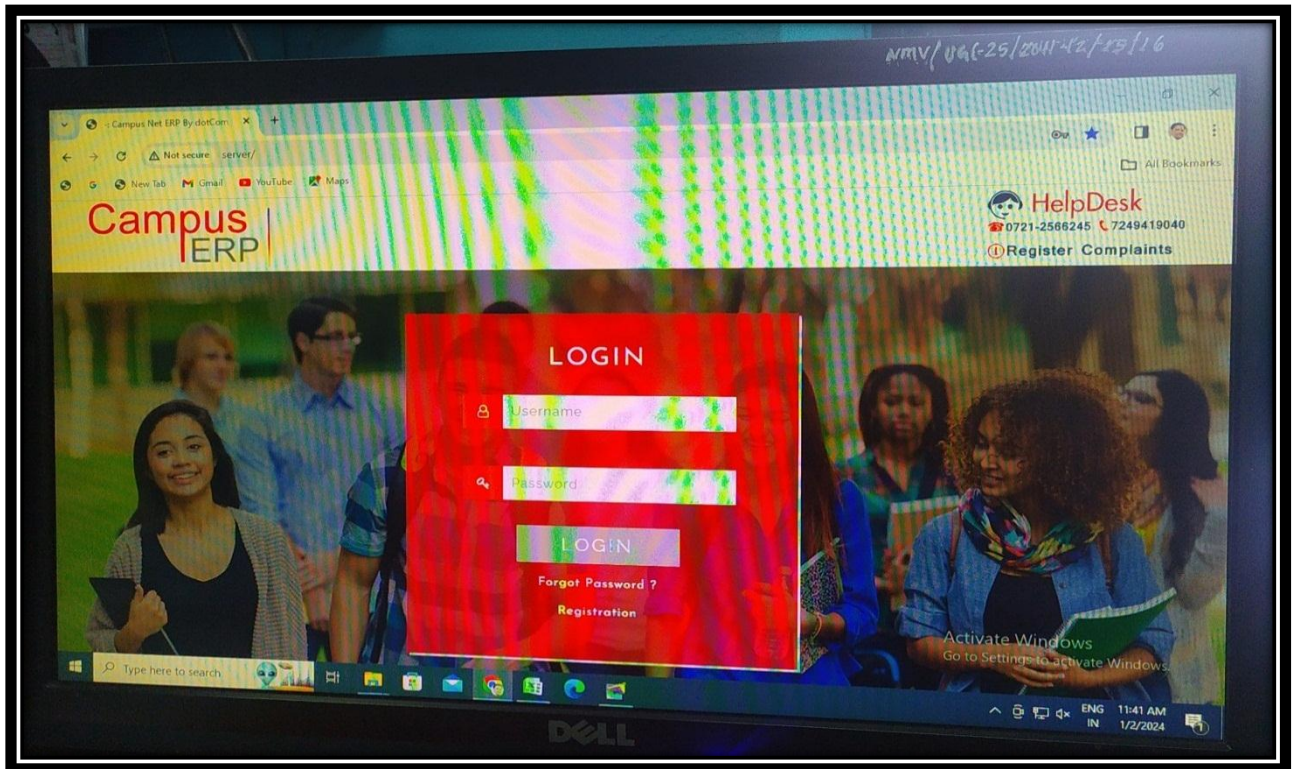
NMV/UGC-25/2011-12/EB/16

:: Campus Net ERP By dotCom

Not secure server/

New Tab Gmail YouTube Maps

All Bookmarks

Campus ERP

HelpDesk
0721-2566245 7249419040
Register Complaints

LOGIN

Username

Password

LOGIN

Forgot Password ?

Registration

Activate Windows
Go to Settings to activate Windows.

Type here to search

ENG IN 11:41 AM 1/2/2024

DELL